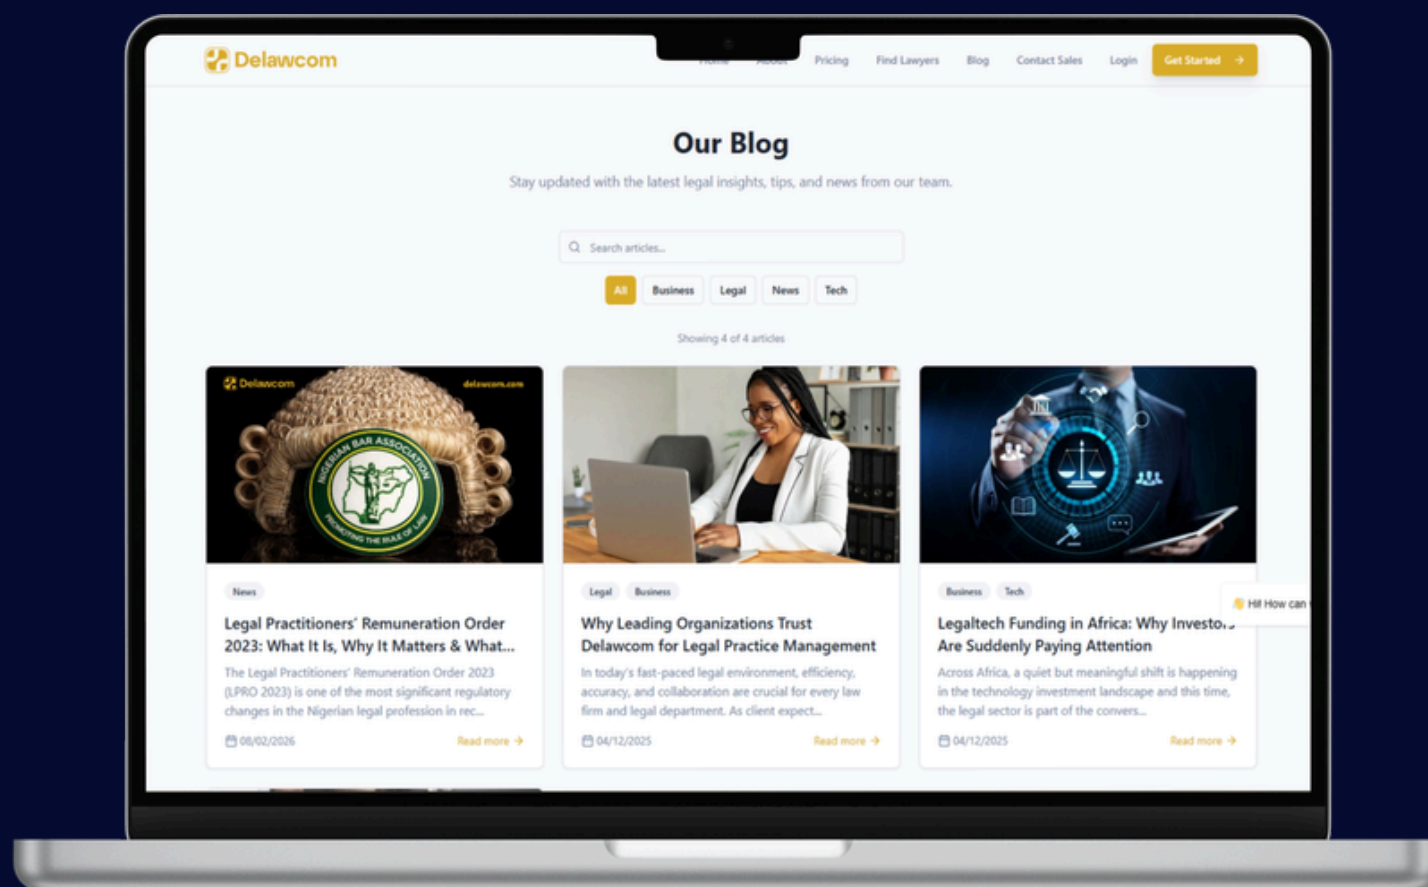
Delawcom

Home About Pricing Find Lawyers Blog Contact Sales Login Get Started →

Our Blog

Stay updated with the latest legal insights, tips, and news from our team.

Search articles...

All Business Legal News Tech

Showing 4 of 4 articles

Delawcom delawcom.com

NIGERIAN BAR ASSOCIATION PROMOTING THE RULE OF LAW

News

Legal Practitioners' Remuneration Order 2023: What It Is, Why It Matters & What...

The Legal Practitioners' Remuneration Order 2023 (LPRO 2023) is one of the most significant regulatory changes in the Nigerian legal profession in rec...

08/02/2026 Read more →

Legal Business

Why Leading Organizations Trust Delawcom for Legal Practice Management

In today's fast-paced legal environment, efficiency, accuracy, and collaboration are crucial for every law firm and legal department. As client expect...

04/12/2025 Read more →

Business Tech

Legaltech Funding in Africa: Why Investors Are Suddenly Paying Attention

Across Africa, a quiet but meaningful shift is happening in the technology investment landscape and this time, the legal sector is part of the convers...

04/12/2025 Read more →

Hi! How can